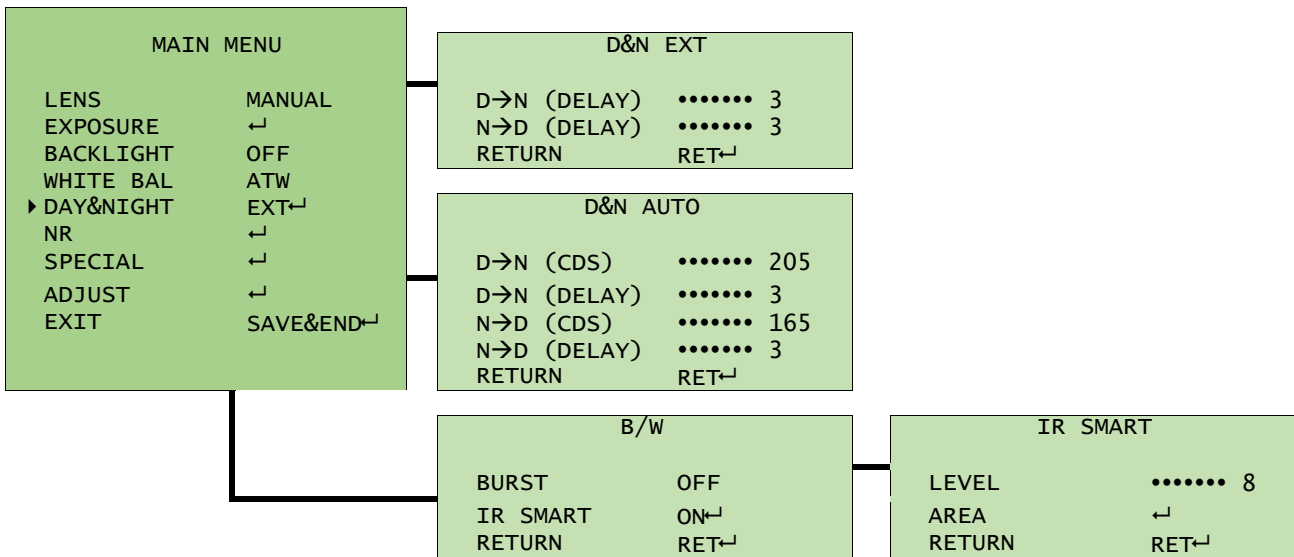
MAIN MENU

LENS MANUAL
EXPOSURE ↵
BACKLIGHT OFF
WHITE BAL ATW
▶DAY&NIGHT EXT↵
NR ↵
SPECIAL ↵
ADJUST ↵
EXIT SAVE&END↵

D&N EXT

D→N (DELAY) ••••••• 3
N→D (DELAY) ••••••• 3
RETURN RET↵

D&N AUTO

D→N (CDS) ••••••• 205
D→N (DELAY) ••••••• 3
N→D (CDS) ••••••• 165
N→D (DELAY) ••••••• 3
RETURN RET↵

B/W

BURST OFF
IR SMART ON↵
RETURN RET↵

IR SMART

LEVEL ••••••• 8
AREA ↵
RETURN RET↵